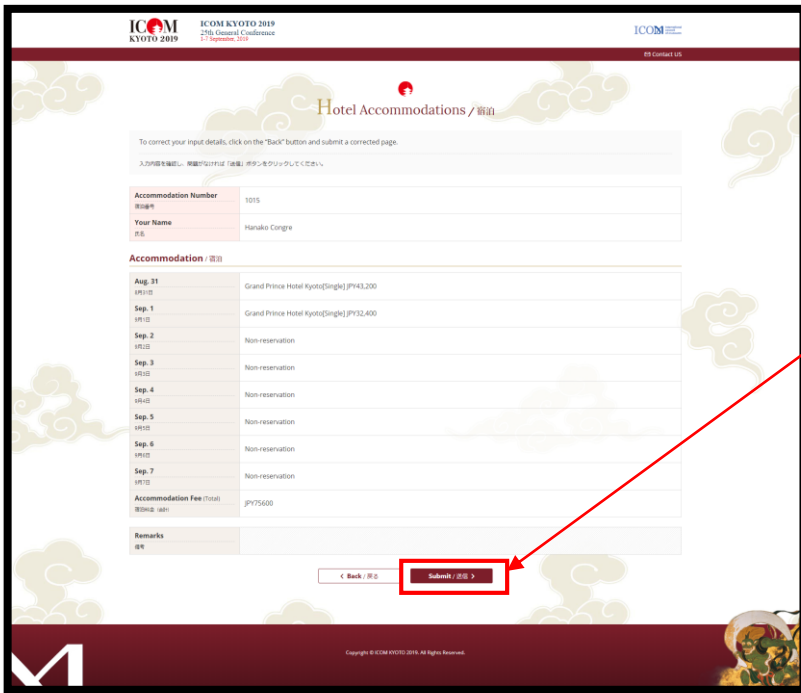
ICOM KYOTO 2019

ICOM KYOTO 2019
25th General Conference
1-7 September, 2019

ICOM

✉ Contact US

Hotel Accommodations / 宿泊

To correct your input details, click on the "Back" button and submit a corrected page.

入力内容を確認し、間違いがなければ「送信」ボタンをクリックしてください。

| | |
|---|---|
| Accommodation Number 宿泊番号 | 1015 |
| Your Name 氏名 | Hanako Congre |

Accommodation / 宿泊

| | |
|---|---|
| Aug. 31 8月31日 | Grand Prince Hotel Kyoto[Single] JPY43,200 |
| Sep. 1 9月1日 | Grand Prince Hotel Kyoto[Single] JPY32,400 |
| Sep. 2 9月2日 | Non-reservation |
| Sep. 3 9月3日 | Non-reservation |
| Sep. 4 9月4日 | Non-reservation |
| Sep. 5 9月5日 | Non-reservation |
| Sep. 6 9月6日 | Non-reservation |
| Sep. 7 9月7日 | Non-reservation |
| Accommodation Fee (Total) 宿泊料金（合計） | JPY75600 |

| | |
|---|---|
| Remarks 備考 | |

‹ Back / 戻る

Submit / 送信 ›

Copyright © ICOM KYOTO 2019. All Rights Reserved.